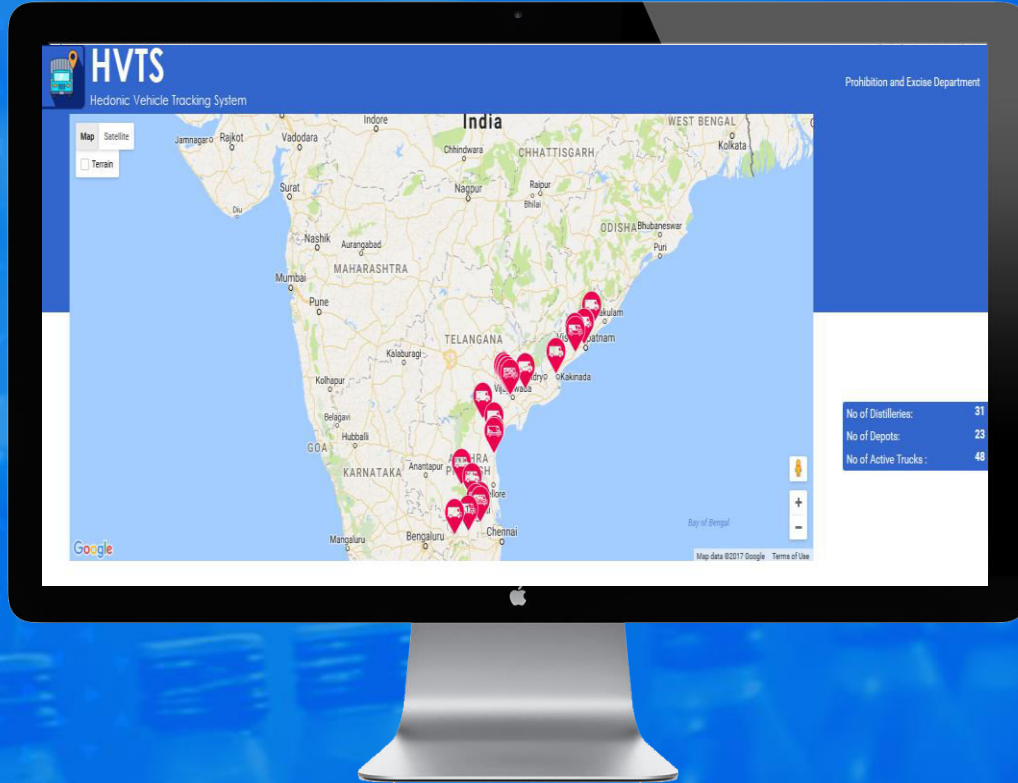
HVTS
Hedonic Vehicle Tracking System

Prohibition and Excise Department

Map Satellite
Terrain

India
Indore
Jamnagar Rajkot
Vadodara
WEST BENGAL
Kolkata
Chhindwara
CHHATTISGARH
Raipur
Bhilai
Nagpur
Surat
Diu
ODISHA Bhubaneswar
Puri
Nashik
Aurangabad
MAHARASHTRA
Mumbai
Pune
akulam
patnam
TELANGANA
Kalaburagi
Kolhapur
Vijayawada
Kakinada
Belagavi
Hubballi
GOA
KARNATAKA
Anantapur
Mangaluru
Bengaluru
Chennai
Bay of Bengal
Google
Map data ©2017 Google Terms of Use

| No of Distilleries: | 31 |
|---|---|
| No of Depots: | 23 |
| No of Active Trucks : | 48 |